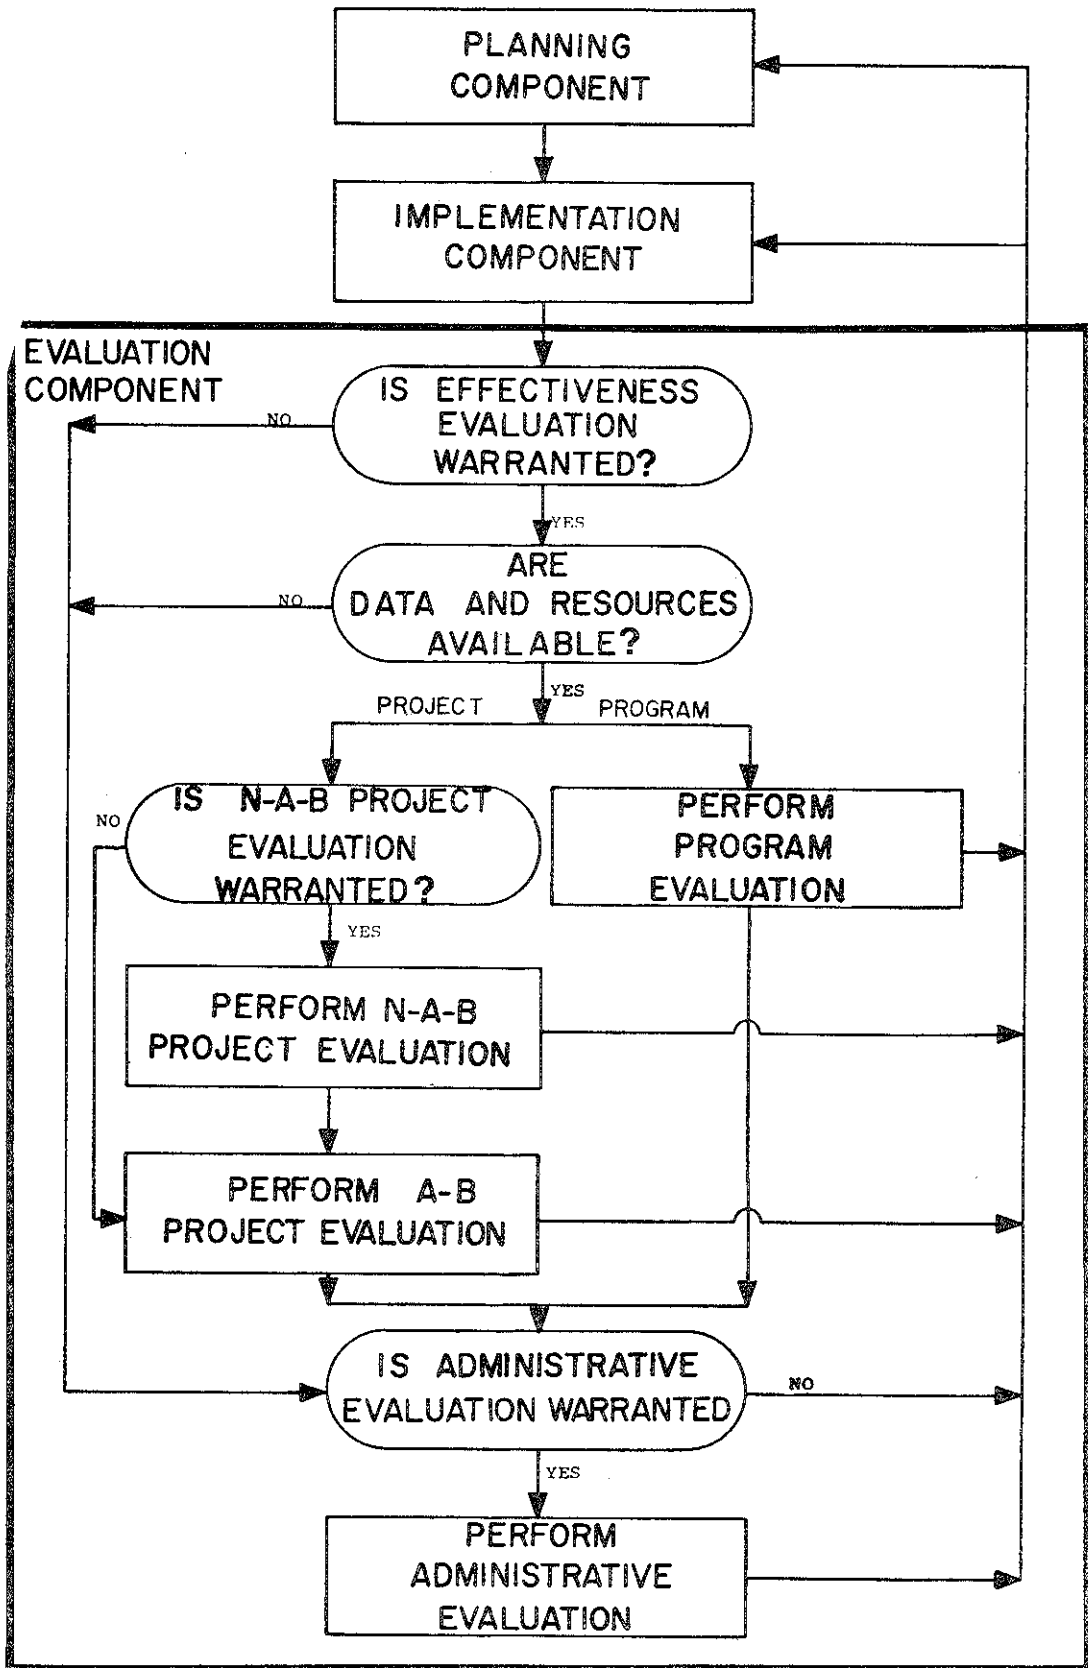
PLANNING COMPONENT

IMPLEMENTATION COMPONENT

EVALUATION COMPONENT

IS EFFECTIVENESS EVALUATION WARRANTED?

NO

YES

ARE DATA AND RESOURCES AVAILABLE?

NO

YES

PROJECT

PROGRAM

IS N-A-B PROJECT EVALUATION WARRANTED?

NO

PERFORM PROGRAM EVALUATION

YES

PERFORM N-A-B PROJECT EVALUATION

PERFORM A-B PROJECT EVALUATION

IS ADMINISTRATIVE EVALUATION WARRANTED

NO

YES

PERFORM ADMINISTRATIVE EVALUATION